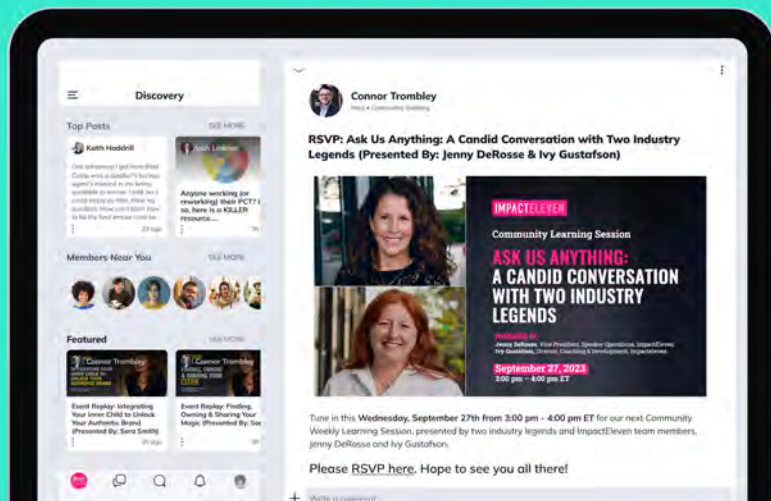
Discovery

Top Posts SEE MORE

Keith Haddrill

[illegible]

Josh Linkner

Anyone working (or reworking) their PCT? so, here is a KILLER resource....

Members Near You SEE MORE

Featured SEE MORE

Connor Trombley

Event Replay: Integrating Your Inner Child to Unlock Your Authentic Brand (Presented By: Sora Smith)

Connor Trombley

Event Replay: Finding, Owning & Sharing Your Magic (Presented By: Sa

Connor Trombley

Host • Community Building

RSVP: Ask Us Anything: A Candid Conversation with Two Industry Legends (Presented By: Jenny DeRosse & Ivy Gustafson)

IMPACTELEVEN

Community Learning Session

ASK US ANYTHING: A CANDID CONVERSATION WITH TWO INDUSTRY LEGENDS

PRESENTED BY
Jenny DeRosse, Vice President, Speaker Operations, ImpactEleven
Ivy Gustafson, Director, Coaching & Development, ImpactEleven

September 27, 2023
3:00 pm – 4:00 pm ET

Tune in this Wednesday, September 27th from 3:00 pm - 4:00 pm ET for our next Community Weekly Learning Session, presented by two industry legends and ImpactEleven team members, Jenny DeRosse and Ivy Gustafson.

Please RSVP here. Hope to see you all there!

Write a comment